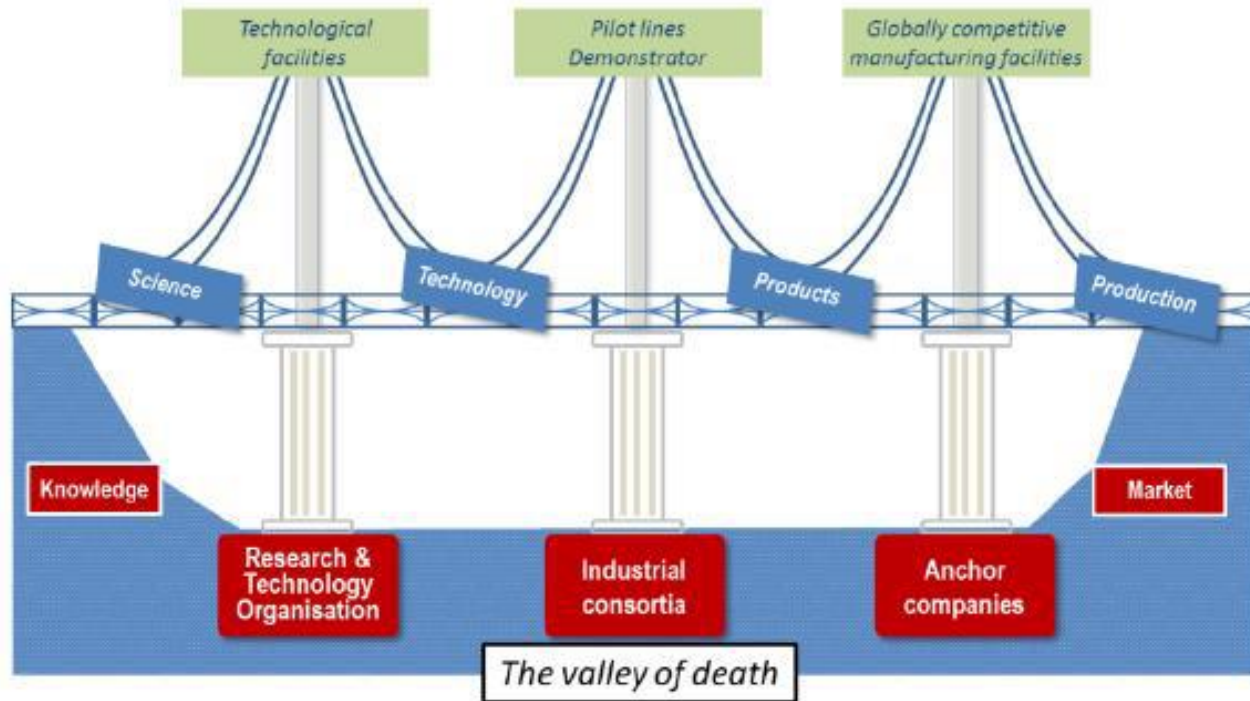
Technological facilities

Pilot lines Demonstrator

Globally competitive manufacturing facilities

Science

Technology

Products

Production

Knowledge

Market

Research & Technology Organisation

Industrial consortia

Anchor companies

The valley of death